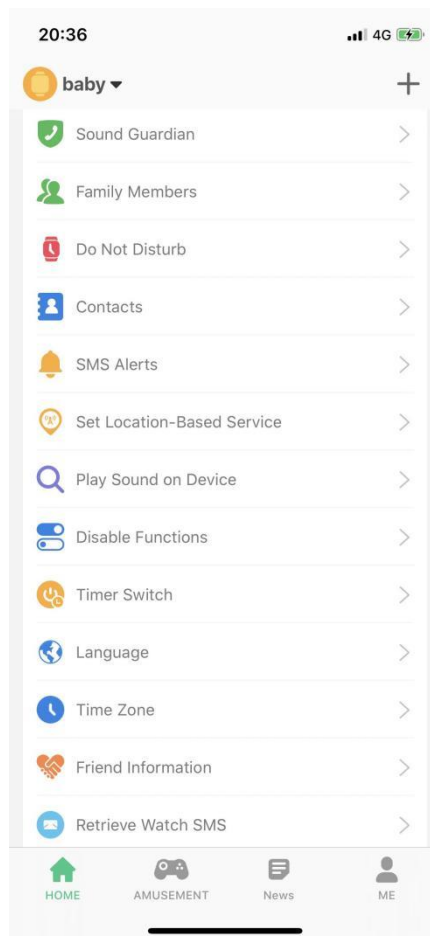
20:36
4G

baby ▾
+

Sound Guardian

Family Members

Do Not Disturb

Contacts

SMS Alerts

Set Location-Based Service

Play Sound on Device

Disable Functions

Timer Switch

Language

Time Zone

Friend Information

Retrieve Watch SMS

HOME
AMUSEMENT
News
ME